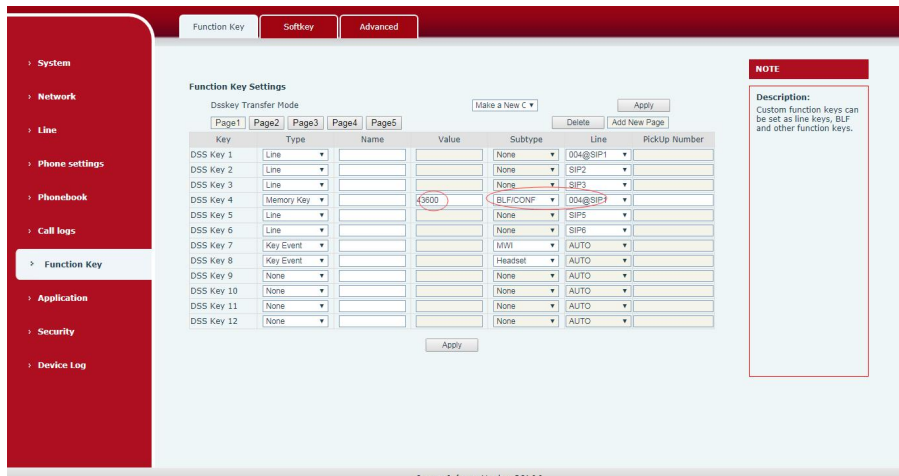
Function Key | Softkey | Advanced

› System
› Network
› Line
› Phone settings
› Phonebook
› Call logs
› Function Key
› Application
› Security
› Device Log

Function Key Settings

Dsskey Transfer Mode | Make a New C | Apply

Page1 | Page2 | Page3 | Page4 | Page5 | Delete | Add New Page

| Key | Type | Name | Value | Subtype | Line | PickUp Number |
|---|---|---|---|---|---|---|
| DSS Key 1 | Line | | | None | 004@SIP1 | |
| DSS Key 2 | Line | | | None | SIP2 | |
| DSS Key 3 | Line | | | None | SIP3 | |
| DSS Key 4 | Memory Key | | 43600 | BLF/CONF | 004@SIP1 | |
| DSS Key 5 | Line | | | None | SIP5 | |
| DSS Key 6 | Line | | | None | SIP6 | |
| DSS Key 7 | Key Event | | | MWI | AUTO | |
| DSS Key 8 | Key Event | | | Headset | AUTO | |
| DSS Key 9 | None | | | None | AUTO | |
| DSS Key 10 | None | | | None | AUTO | |
| DSS Key 11 | None | | | None | AUTO | |
| DSS Key 12 | None | | | None | AUTO | |

Apply

NOTE

Description:
Custom function keys can be set as line keys, BLF and other function keys.